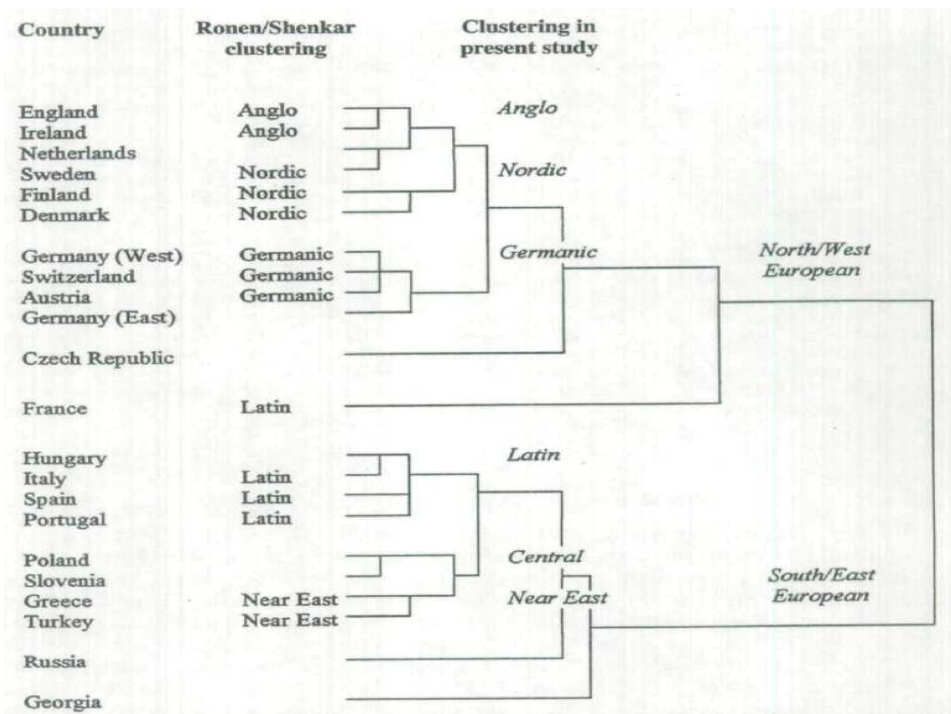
| Country | Ronen/Shenkar clustering | Clustering in present study |
|---|---|---|
| England | Anglo | Anglo |
| Ireland | Anglo | |
| Netherlands | | |
| Sweden | Nordic | Nordic |
| Finland | Nordic | |
| Denmark | Nordic | |
| Germany (West) | Germanic | Germanic |
| Switzerland | Germanic | |
| Austria | Germanic | |
| Germany (East) | | |
| Czech Republic | | |
| France | Latin | |
| Hungary | | Latin |
| Italy | Latin | |
| Spain | Latin | |
| Portugal | Latin | |
| Poland | | Central |
| Slovenia | | |
| Greece | Near East | Near East |
| Turkey | Near East | |
| Russia | | |
| Georgia | | |

North/West European

South/East European